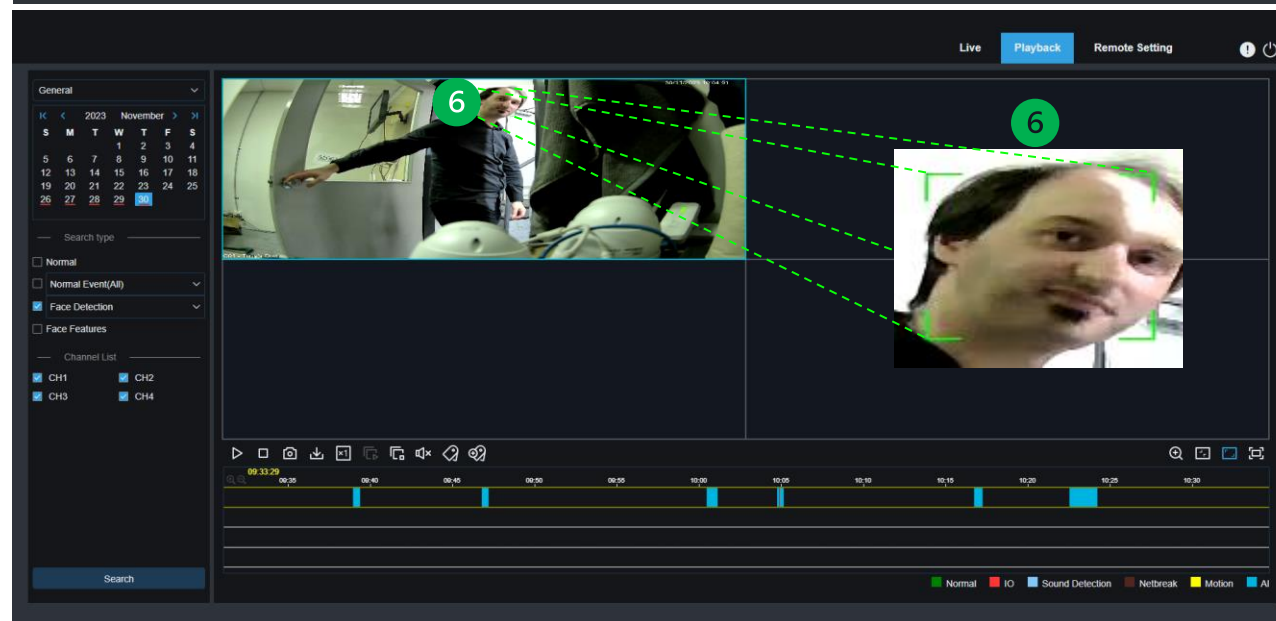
Live Playback Remote Setting

General

2023 November

| S | M | T | W | T | F | S |
|---|---|---|---|---|---|---|
| | | | 1 | 2 | 3 | 4 |
| 5 | 6 | 7 | 8 | 9 | 10 | 11 |
| 12 | 13 | 14 | 15 | 16 | 17 | 18 |
| 19 | 20 | 21 | 22 | 23 | 24 | 25 |
| 26 | 27 | 28 | 29 | 30 | | |

Search type

Normal

Normal Event(All)

Face Detection

Face Features

Channel List

CH1 CH2

CH3 CH4

Search

6

6

x1

09:33:29

09:35 09:40 09:45 09:50 09:55 10:00 10:05 10:10 10:15 10:20 10:25 10:30

Normal IO Sound Detection Netbreak Motion AI